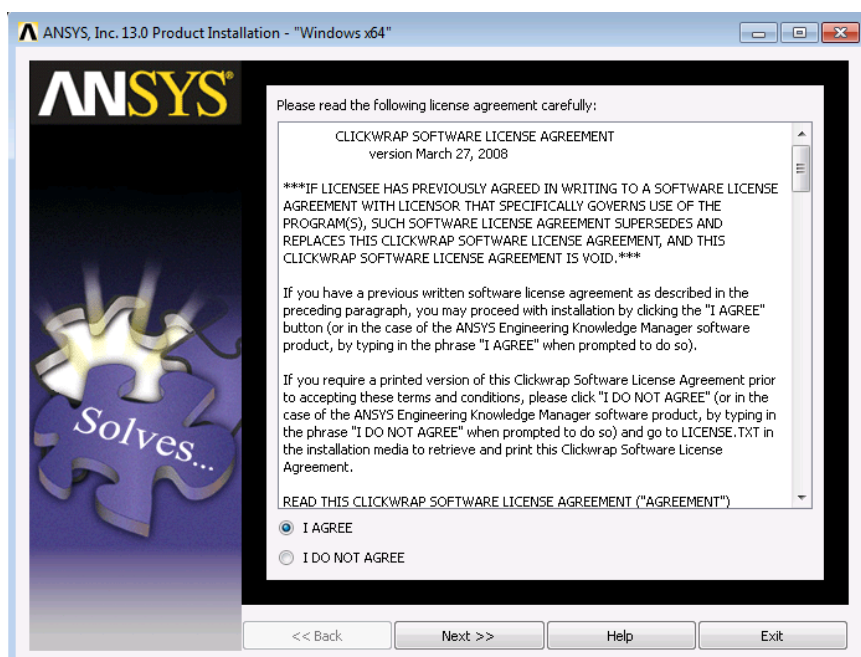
ANSYS, Inc. 13.0 Product Installation - "Windows x64"

ANSYS®

Solves...

Please read the following license agreement carefully:

CLICKWRAP SOFTWARE LICENSE AGREEMENT
version March 27, 2008

***IF LICENSEE HAS PREVIOUSLY AGREED IN WRITING TO A SOFTWARE LICENSE AGREEMENT WITH LICENSOR THAT SPECIFICALLY GOVERNS USE OF THE PROGRAM(S), SUCH SOFTWARE LICENSE AGREEMENT SUPERSEDES AND REPLACES THIS CLICKWRAP SOFTWARE LICENSE AGREEMENT, AND THIS CLICKWRAP SOFTWARE LICENSE AGREEMENT IS VOID.***

If you have a previous written software license agreement as described in the preceding paragraph, you may proceed with installation by clicking the "I AGREE" button (or in the case of the ANSYS Engineering Knowledge Manager software product, by typing in the phrase "I AGREE" when prompted to do so).

If you require a printed version of this Clickwrap Software License Agreement prior to accepting these terms and conditions, please click "I DO NOT AGREE" (or in the case of the ANSYS Engineering Knowledge Manager software product, by typing in the phrase "I DO NOT AGREE" when prompted to do so) and go to LICENSE.TXT in the installation media to retrieve and print this Clickwrap Software License Agreement.

READ THIS CLICKWRAP SOFTWARE LICENSE AGREEMENT ("AGREEMENT")

I AGREE

I DO NOT AGREE

<< Back

Next >>

Help

Exit